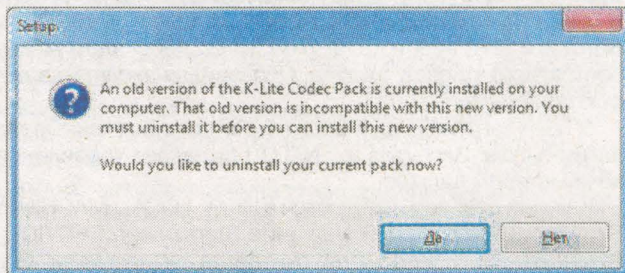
Setup

An old version of the K-Lite Codec Pack is currently installed on your computer. That old version is incompatible with this new version. You must uninstall it before you can install this new version.

Would you like to uninstall your current pack now?

Да

Нет